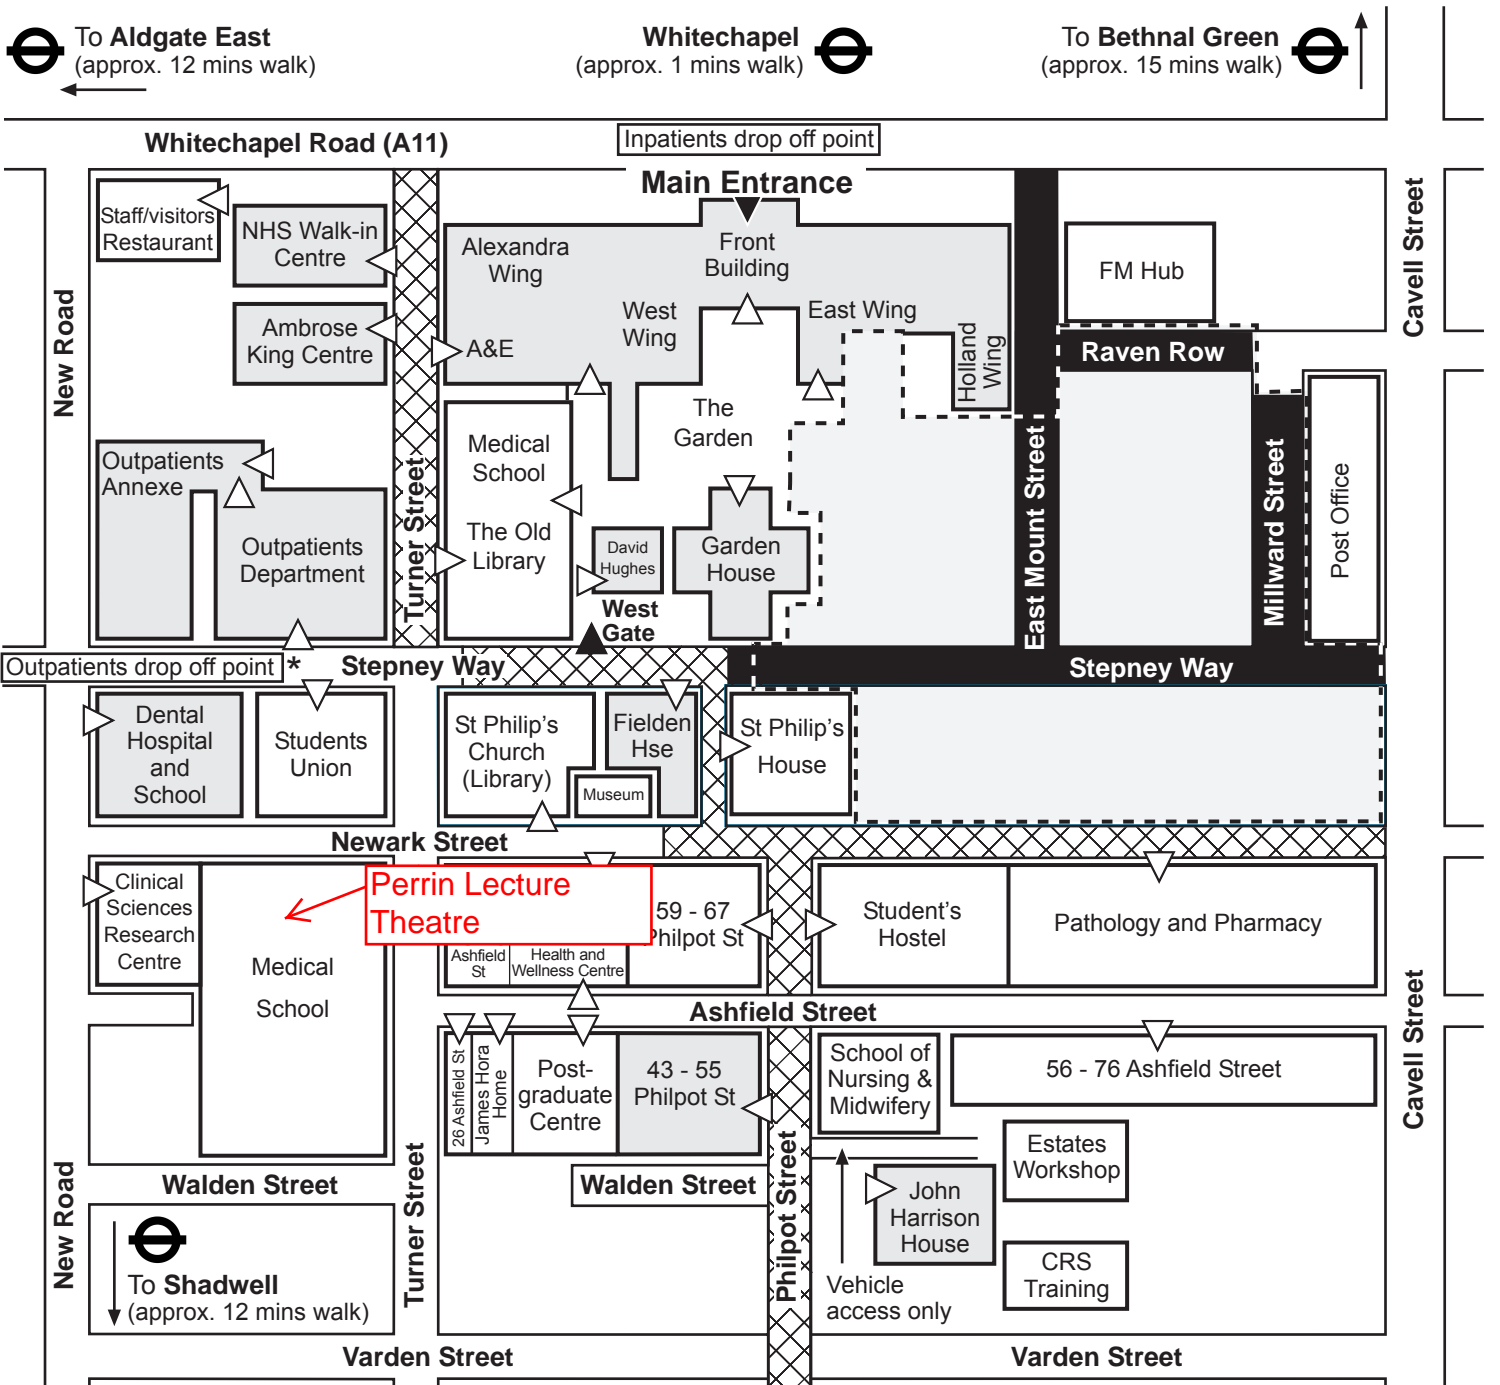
To Aldgate East
(approx. 12 mins walk)

Whitechapel
(approx. 1 mins walk)

To Bethnal Green
(approx. 15 mins walk)

Whitechapel Road (A11)

Inpatients drop off point

Main Entrance

Staff/visitors Restaurant

NHS Walk-in Centre

Ambrose King Centre

Alexandra Wing

Front Building

West Wing

East Wing

A&E

Holland Wing

FM Hub

Raven Row

Cavell Street

New Road

Outpatients Annexe

Outpatients Department

Turner Street

Medical School

The Old Library

The Garden

David Hughes

Garden House

West Gate

East Mount Street

Millward Street

Post Office

Outpatients drop off point *

Stepney Way

Stepney Way

Dental Hospital and School

Students Union

St Philip's Church (Library)

Fielden Hse

Museum

St Philip's House

Newark Street

Clinical Sciences Research Centre

Medical School

Perrin Lecture Theatre

59 - 67 Philpot St

Ashfield St

Health and Wellness Centre

Student's Hostel

Pathology and Pharmacy

Ashfield Street

26 Ashfield St

James Hora Home

Post-graduate Centre

43 - 55 Philpot St

School of Nursing & Midwifery

56 - 76 Ashfield Street

Cavell Street

Estates Workshop

John Harrison House

CRS Training

Walden Street

Walden Street

New Road

To Shadwell
(approx. 12 mins walk)

Turner Street

Philpot Street

Vehicle access only

Varden Street

Varden Street